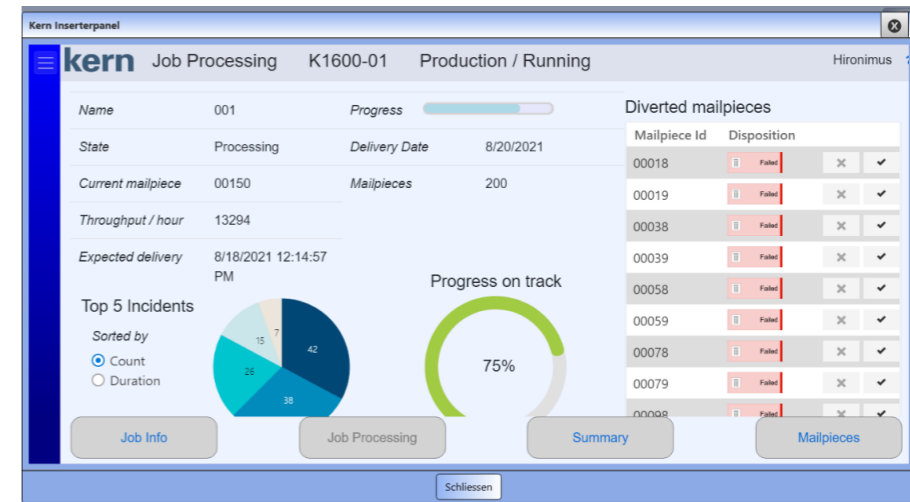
Kern Inserterpanel

kern Job Processing K1600-01 Production / Running Hironimus

| Name | 001 | Progress | |
|---|---|---|---|
| State | Processing | Delivery Date | 8/20/2021 |
| Current mailpiece | 00150 | Mailpieces | 200 |
| Throughput / hour | 13294 | | |
| Expected delivery | 8/18/2021 12:14:57 PM | | |

Top 5 Incidents

Sorted by

Count

Duration

42
38
26
15
7

Progress on track

75%

Diverted mailpieces

| Mailpiece Id | Disposition | | |
|---|---|---|---|
| 00018 | Failed | ✕ | ✔ |
| 00019 | Failed | ✕ | ✔ |
| 00038 | Failed | ✕ | ✔ |
| 00039 | Failed | ✕ | ✔ |
| 00058 | Failed | ✕ | ✔ |
| 00059 | Failed | ✕ | ✔ |
| 00078 | Failed | ✕ | ✔ |
| 00079 | Failed | ✕ | ✔ |
| 00098 | Failed | ✕ | ✔ |

Job Info Job Processing Summary Mailpieces

Schliessen